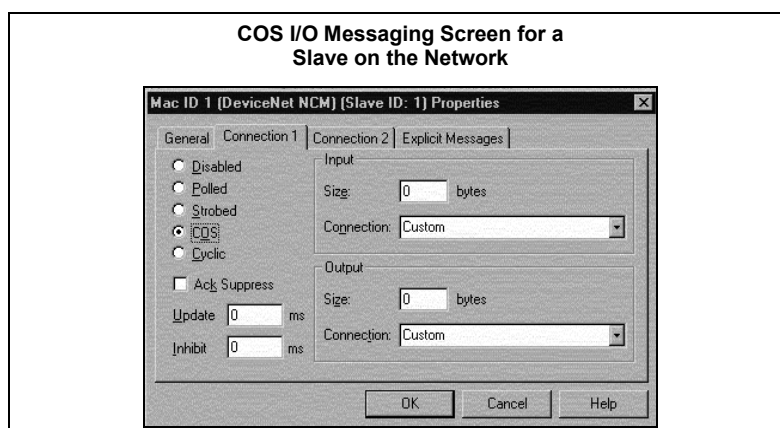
COS I/O Messaging Screen for a Slave on the Network

Mac ID 1 (DeviceNet NCM) (Slave ID: 1) Properties

General | Connection 1 | Connection 2 | Explicit Messages

Disabled
Polled
Strobed
COS
Cyclic

Ack Suppress

Update 0 ms

Inhibit 0 ms

Input

Size: 0 bytes

Connection: Custom

Output

Size: 0 bytes

Connection: Custom

OK Cancel Help